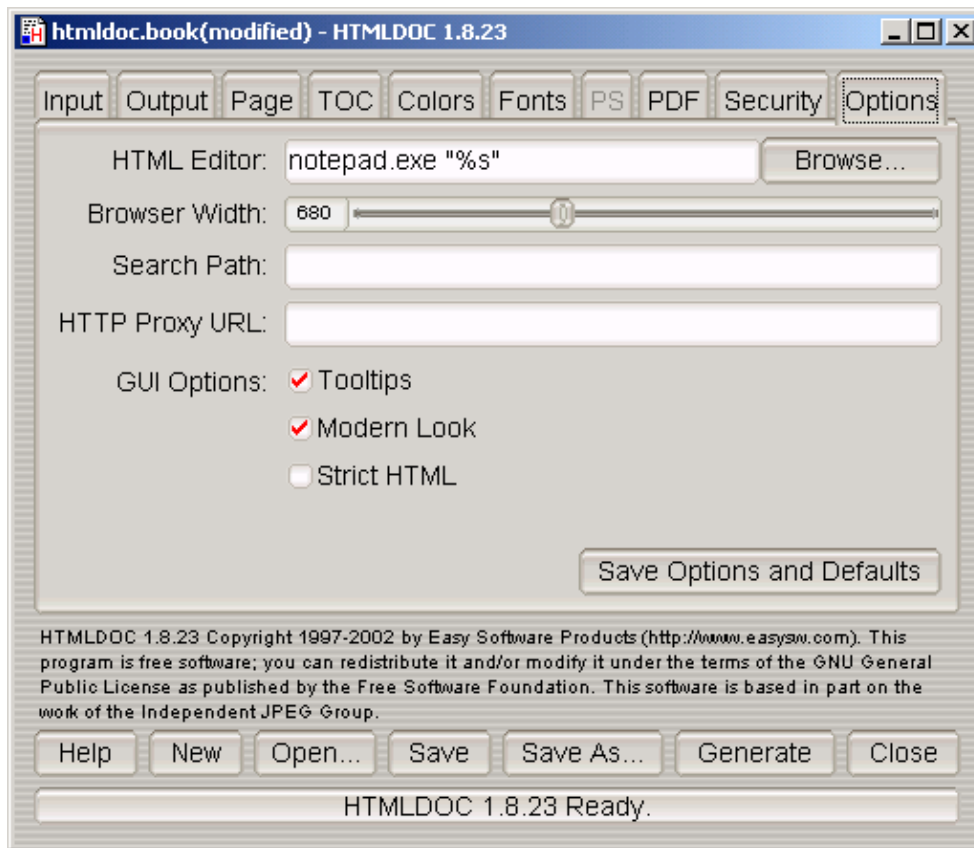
htmldoc.book(modified) - HTMLDOC 1.8.23

Input Output Page TOC Colors Fonts PS PDF Security Options

HTML Editor: notepad.exe "%s" Browse...

Browser Width: 680

Search Path:

HTTP Proxy URL:

GUI Options: Tooltips

Modern Look

Strict HTML

Save Options and Defaults

HTMLDOC 1.8.23 Copyright 1997-2002 by Easy Software Products (http://www.easysw.com). This program is free software; you can redistribute it and/or modify it under the terms of the GNU General Public License as published by the Free Software Foundation. This software is based in part on the work of the Independent JPEG Group.

Help New Open... Save Save As... Generate Close

HTMLDOC 1.8.23 Ready.